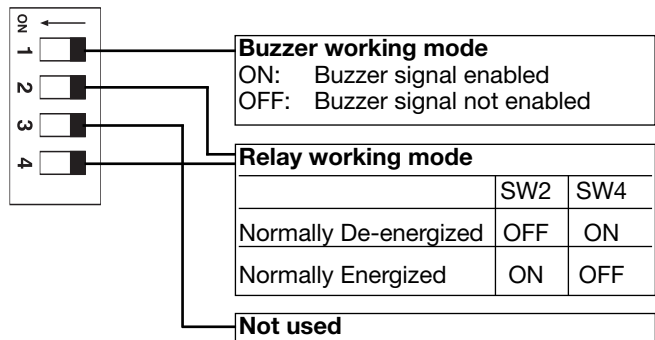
ON
1
2
3
4

**Buzzer working mode**
ON: Buzzer signal enabled
OFF: Buzzer signal not enabled

**Relay working mode**

| | SW2 | SW4 |
|---|---|---|
| Normally De-energized | OFF | ON |
| Normally Energized | ON | OFF |

**Not used**